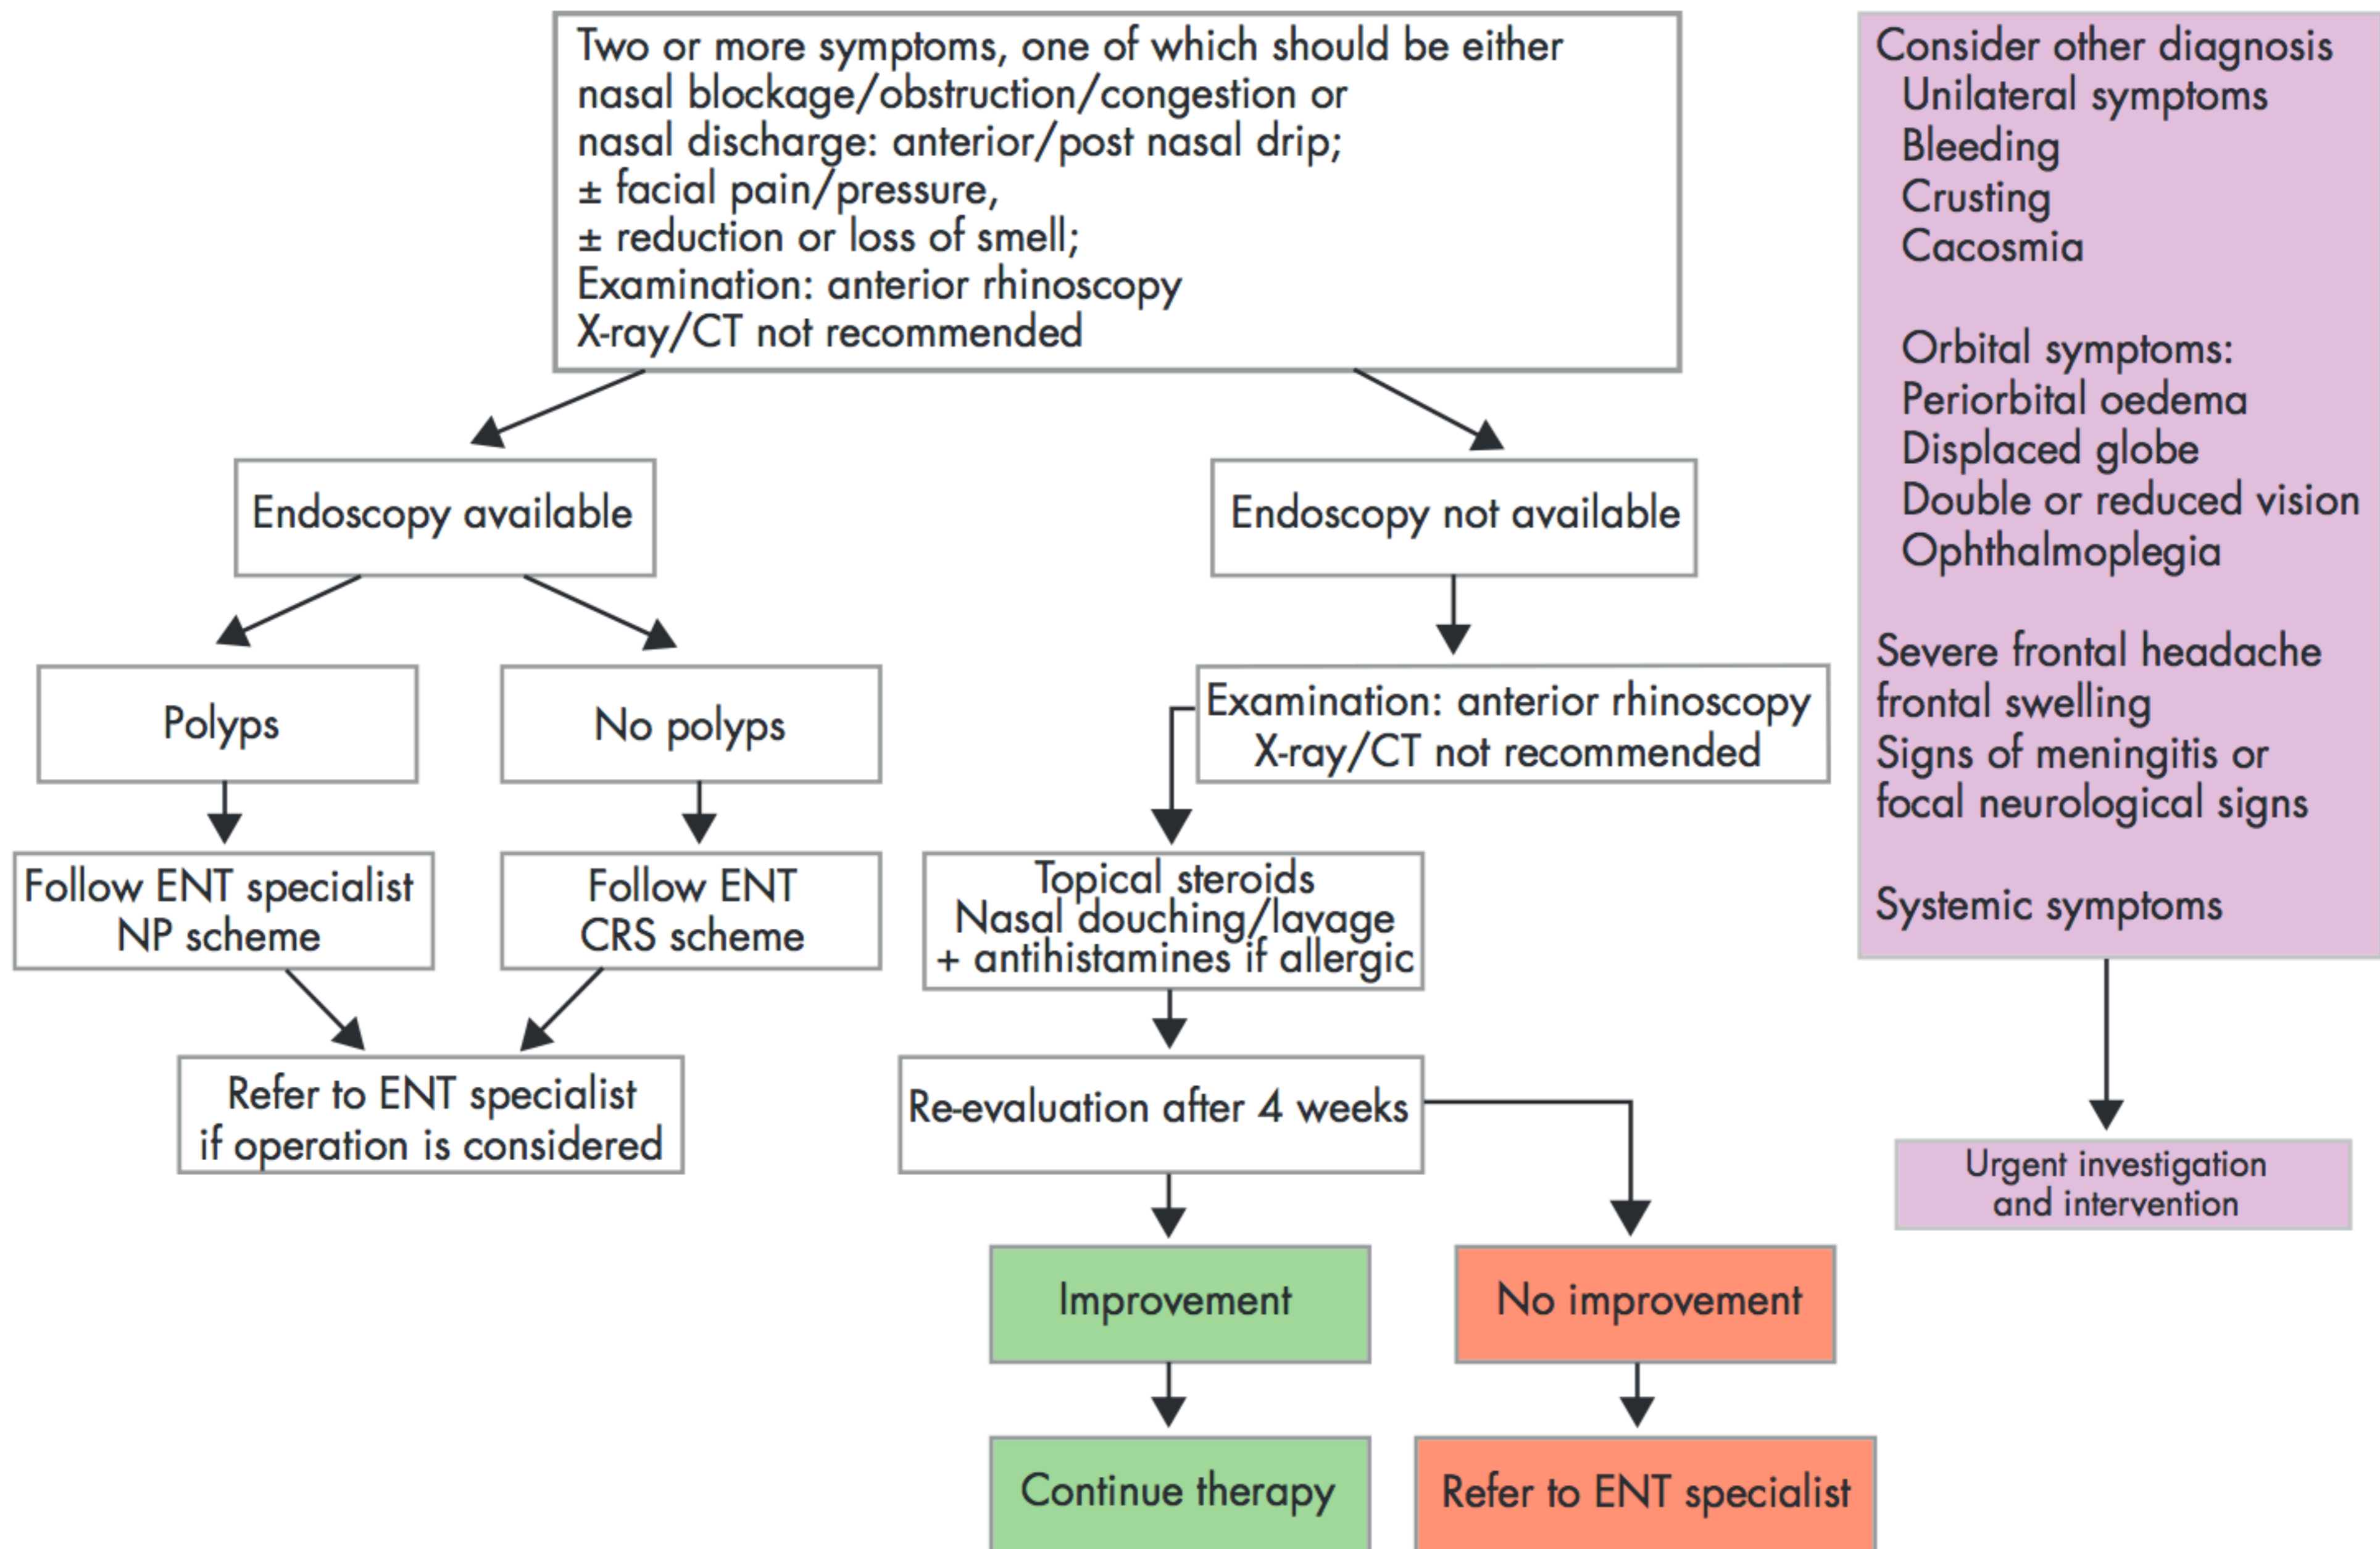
Two or more symptoms, one of which should be either nasal blockage/obstruction/congestion or nasal discharge: anterior/post nasal drip;
± facial pain/pressure,
± reduction or loss of smell;
Examination: anterior rhinoscopy
X-ray/CT not recommended

Endoscopy available

Endoscopy not available

Polyps

No polyps

Follow ENT specialist NP scheme

Follow ENT CRS scheme

Refer to ENT specialist if operation is considered

Examination: anterior rhinoscopy
X-ray/CT not recommended

Topical steroids
Nasal douching/lavage
+ antihistamines if allergic

Re-evaluation after 4 weeks

Improvement

No improvement

Continue therapy

Refer to ENT specialist

Consider other diagnosis
Unilateral symptoms
Bleeding
Crusting
Cacosmia

Orbital symptoms:
Periorbital oedema
Displaced globe
Double or reduced vision
Ophthalmoplegia

Severe frontal headache
frontal swelling
Signs of meningitis or focal neurological signs

Systemic symptoms

Urgent investigation and intervention